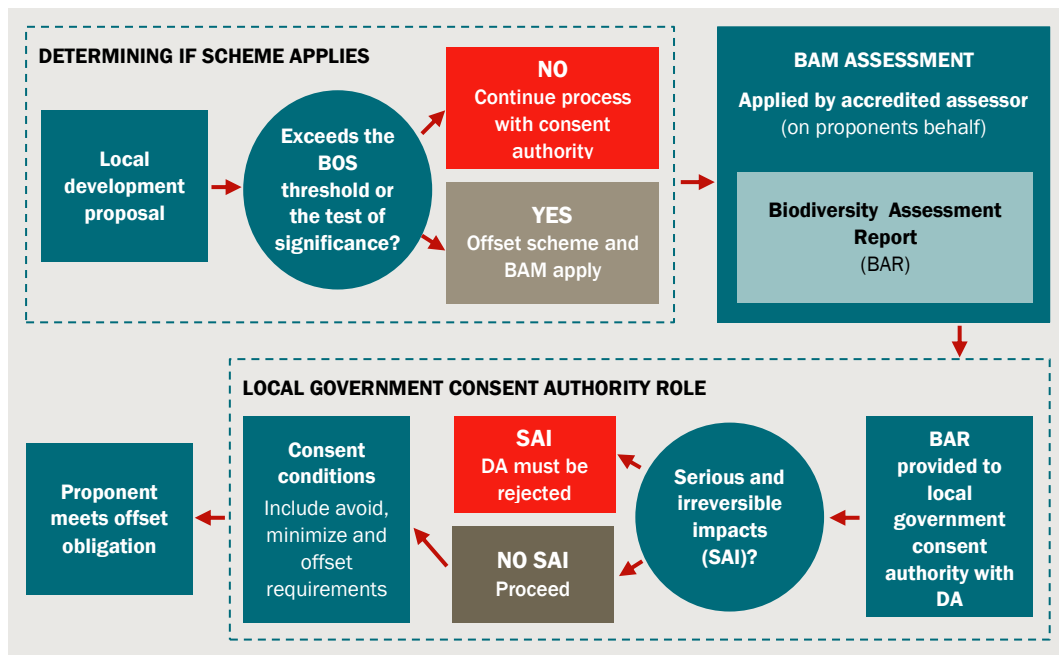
DETERMINING IF SCHEME APPLIES

Local development proposal

Exceeds the BOS threshold or the test of significance?

NO
Continue process with consent authority

YES
Offset scheme and BAM apply

BAM ASSESSMENT

Applied by accredited assessor (on proponents behalf)

Biodiversity Assessment Report
(BAR)

LOCAL GOVERNMENT CONSENT AUTHORITY ROLE

BAR provided to local government consent authority with DA

Serious and irreversible impacts (SAI)?

SAI
DA must be rejected

NO SAI
Proceed

Consent conditions
Include avoid, minimize and offset requirements

Proponent meets offset obligation